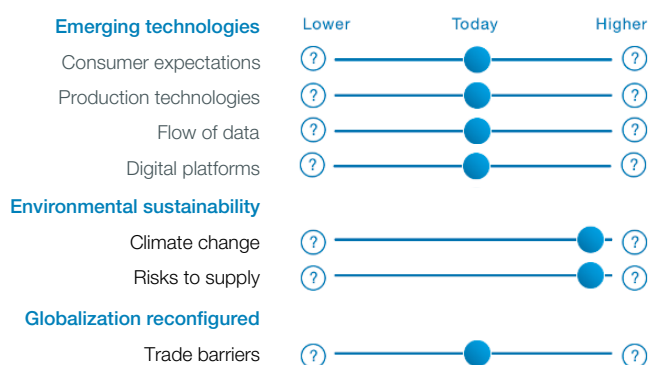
| Emerging technologies | Lower | Today | Higher |
|---|---|---|---|
| Consumer expectations | ? | | ? |
| Production technologies | ? | | ? |
| Flow of data | ? | | ? |
| Digital platforms | ? | | ? |

**Environmental sustainability**

| | | |
|---|---|---|
| Climate change | ? | ? |
| Risks to supply | ? | ? |

**Globalization reconfigured**

| | | |
|---|---|---|
| Trade barriers | ? | ? |